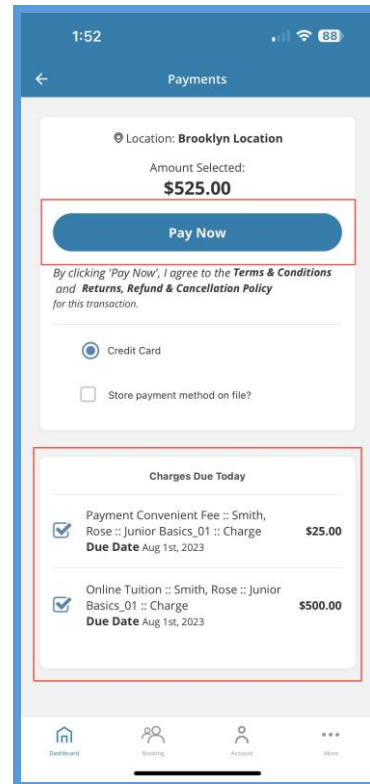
1:52

88

Payments

Location: Brooklyn Location

Amount Selected:
$525.00

Pay Now

By clicking 'Pay Now', I agree to the Terms & Conditions and Returns, Refund & Cancellation Policy for this transaction.

Credit Card

Store payment method on file?

Charges Due Today

Payment Convenient Fee :: Smith, Rose :: Junior Basics_01 :: Charge
Due Date Aug 1st, 2023
$25.00

Online Tuition :: Smith, Rose :: Junior Basics_01 :: Charge
Due Date Aug 1st, 2023
$500.00

Dashboard
Booking
Account
More